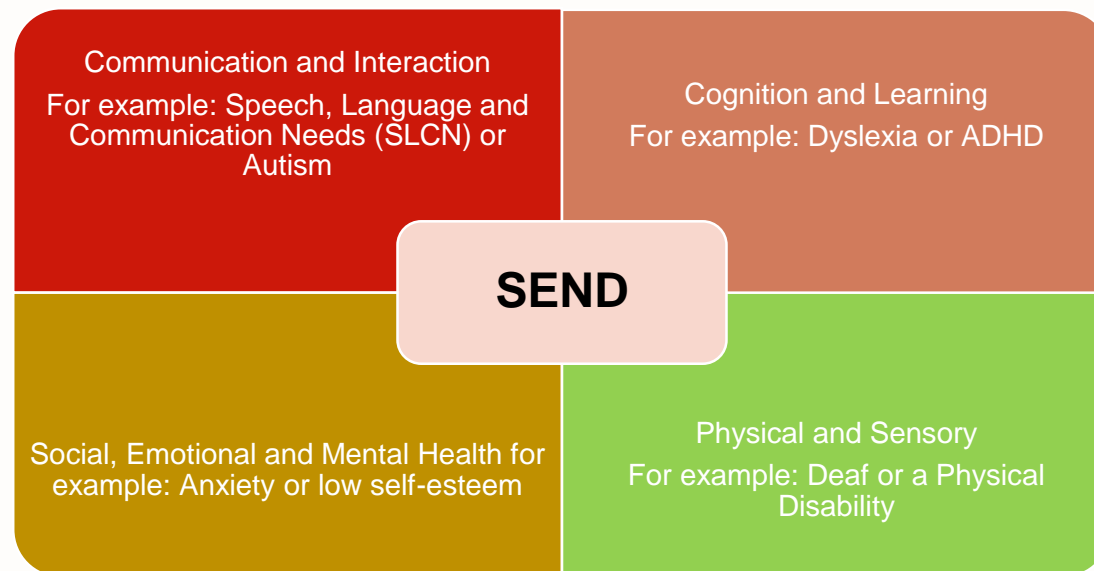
Communication and Interaction

For example: Speech, Language and Communication Needs (SLCN) or Autism

Cognition and Learning

For example: Dyslexia or ADHD

SEND

Social, Emotional and Mental Health for example: Anxiety or low self-esteem

Physical and Sensory

For example: Deaf or a Physical Disability